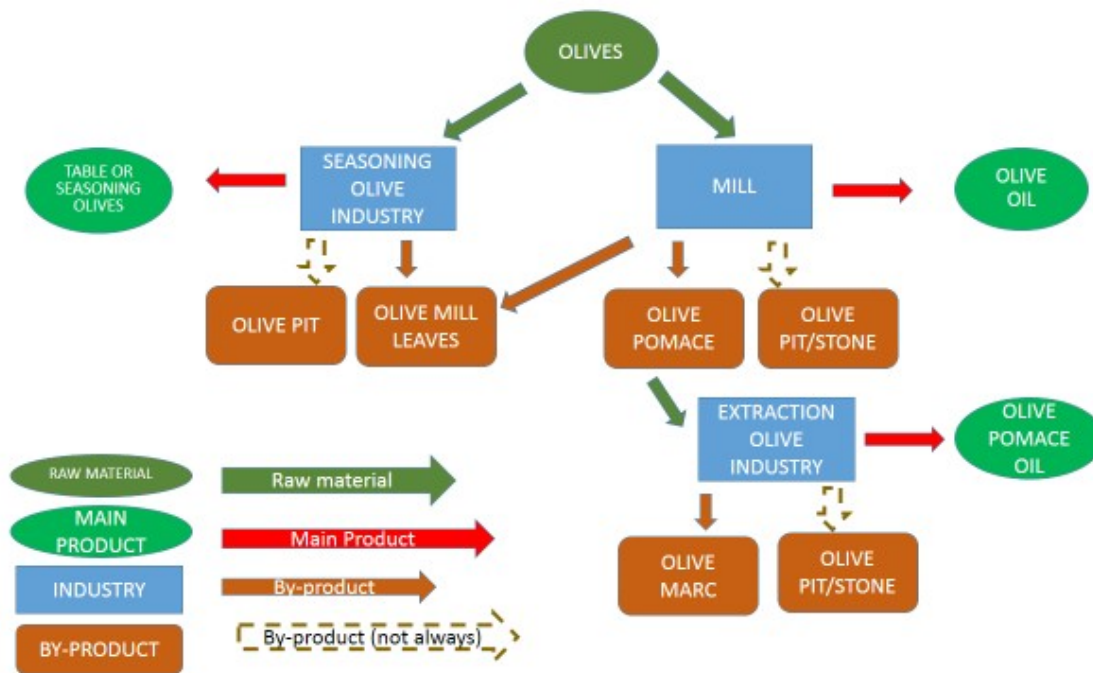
OLIVES

TABLE OR SEASONING OLIVES

SEASONING OLIVE INDUSTRY

MILL

OLIVE OIL

OLIVE PIT

OLIVE MILL LEAVES

OLIVE POMACE

OLIVE PIT/STONE

EXTRACTION OLIVE INDUSTRY

OLIVE POMACE OIL

OLIVE MARC

OLIVE PIT/STONE

RAW MATERIAL

Raw material

MAIN PRODUCT

Main Product

INDUSTRY

By-product

BY-PRODUCT

By-product (not always)